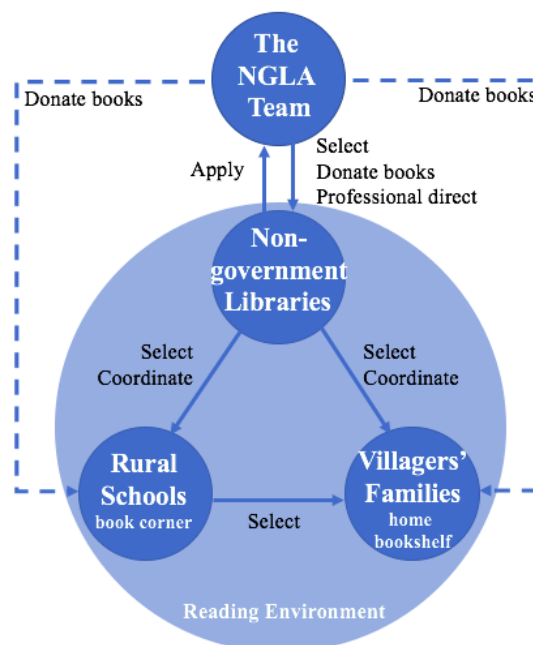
The NGLA Team

Donate books

Donate books

Apply

Select
Donate books
Professional direct

Non-government Libraries

Select
Coordinate

Select
Coordinate

Rural Schools
book corner

Select

Villagers' Families
home bookshelf

Reading Environment